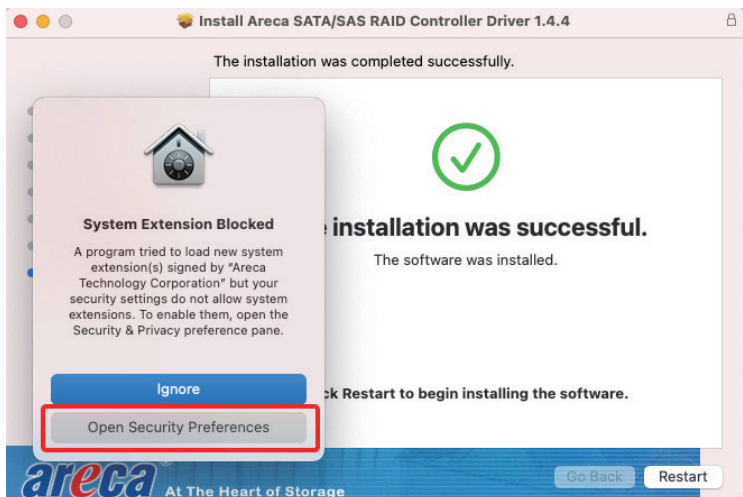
Install Areca SATA/SAS RAID Controller Driver 1.4.4

The installation was completed successfully.

System Extension Blocked

A program tried to load new system extension(s) signed by "Areca Technology Corporation" but your security settings do not allow system extensions. To enable them, open the Security & Privacy preference pane.

Ignore

Open Security Preferences

installation was successful.

The software was installed.

k Restart to begin installing the software.

areca

At The Heart of Storage

Go Back

Restart